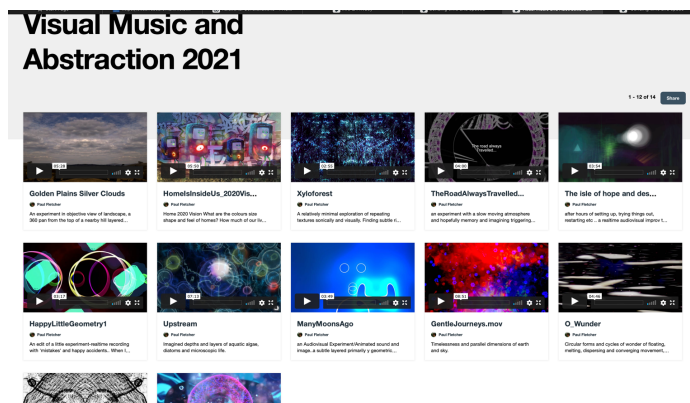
Visual Music and Abstraction 2021

1 – 12 of 14 Share

05:28
Golden Plains Silver Clouds
Paul Fletcher
An experiment in objective view of landscape, a 360 pan from the top of a nearby hill layered...

05:38
HomeIsInsideUs_2020Vis...
Paul Fletcher
Home 2020 Vision What are the colours size shape and feel of homes? How much of our liv...

02:53
Xyloforest
Paul Fletcher
A relatively minimal exploration of repeating textures sonically and visually. Finding subtle ri...

The road always Travelled
04:06
TheRoadAlwaysTravelled...
Paul Fletcher
an experiment with a slow moving atmosphere and hopefully memory and imagining triggering...

03:54
The isle of hope and des...
Paul Fletcher
after hours of setting up, trying things out, restarting etc .. a realtime audiovisual improv t...

03:17
HappyLittleGeometry1
Paul Fletcher
An edit of a little experiment-realtime recording with 'mistakes' and 'happy accidents.. When I...

07:12
Upstream
Paul Fletcher
Imagined depths and layers of aquatic algae, diatoms and microscopic life.

03:49
ManyMoonsAgo
Paul Fletcher
an Audiovisual Experiment/Animated sound and image, a subtle layered primarily y geometric...

04:51
GentleJourneys.mov
Paul Fletcher
Timelessness and parallel dimensions of earth and sky.

04:46
O_Wunder
Paul Fletcher
Circular forms and cycles of wonder of floating, melting, dispersing and converging movement,...